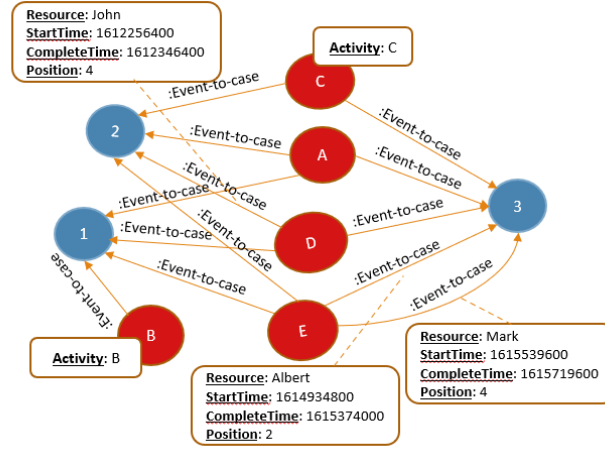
Resource: John
StartTime: 1612256400
CompleteTime: 1612346400
Position: 4

Activity: C

C

:Event-to-case

2

:Event-to-case

A

:Event-to-case

:Event-to-case

:Event-to-case

:Event-to-case

3

:Event-to-case

:Event-to-case

:Event-to-case

1

:Event-to-case

D

:Event-to-case

:Event-to-case

:Event-to-case

:Event-to-case

:Event-to-case

B

E

Activity: B

Resource: Mark
StartTime: 1615539600
CompleteTime: 1615719600
Position: 4

Resource: Albert
StartTime: 1614934800
CompleteTime: 1615374000
Position: 2